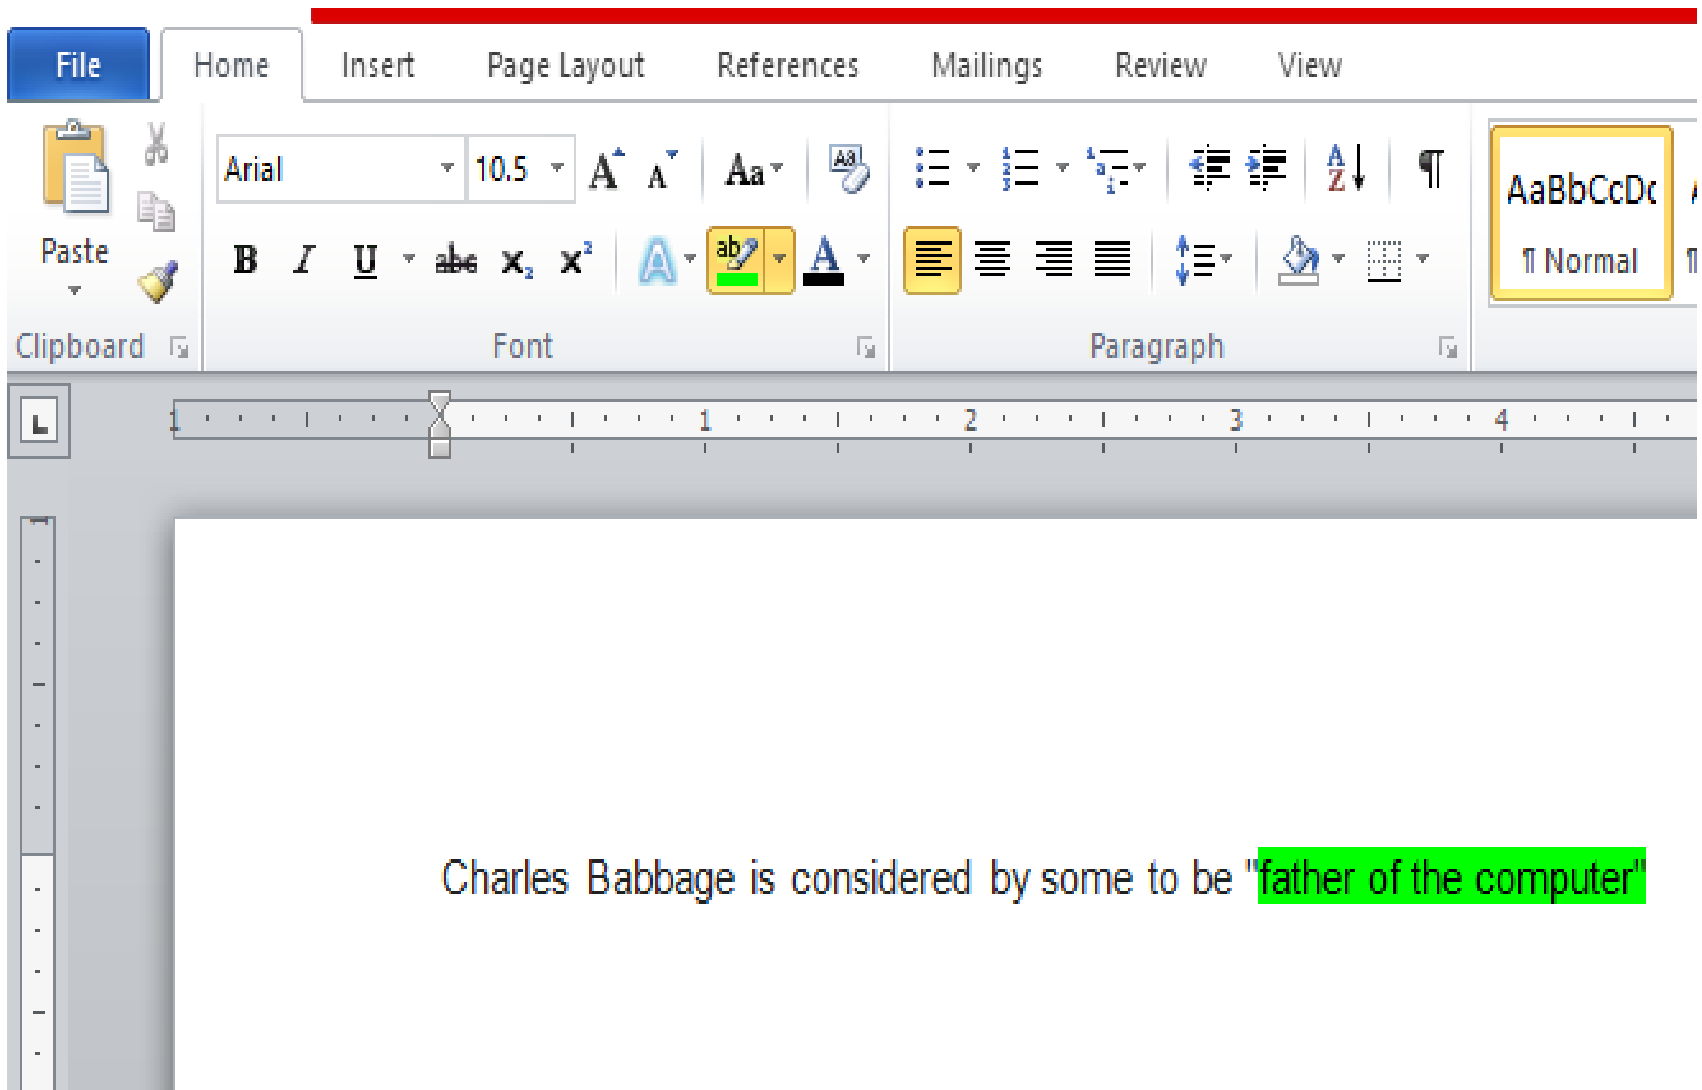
File Home Insert Page Layout References Mailings Review View

Paste

Clipboard

Arial 10.5

A A Aa

B I U abc $x_2$ $x^2$

ab A

Font

Paragraph

AaBbCcDc

¶ Normal

1 2 3 4

Charles Babbage is considered by some to be "father of the computer"